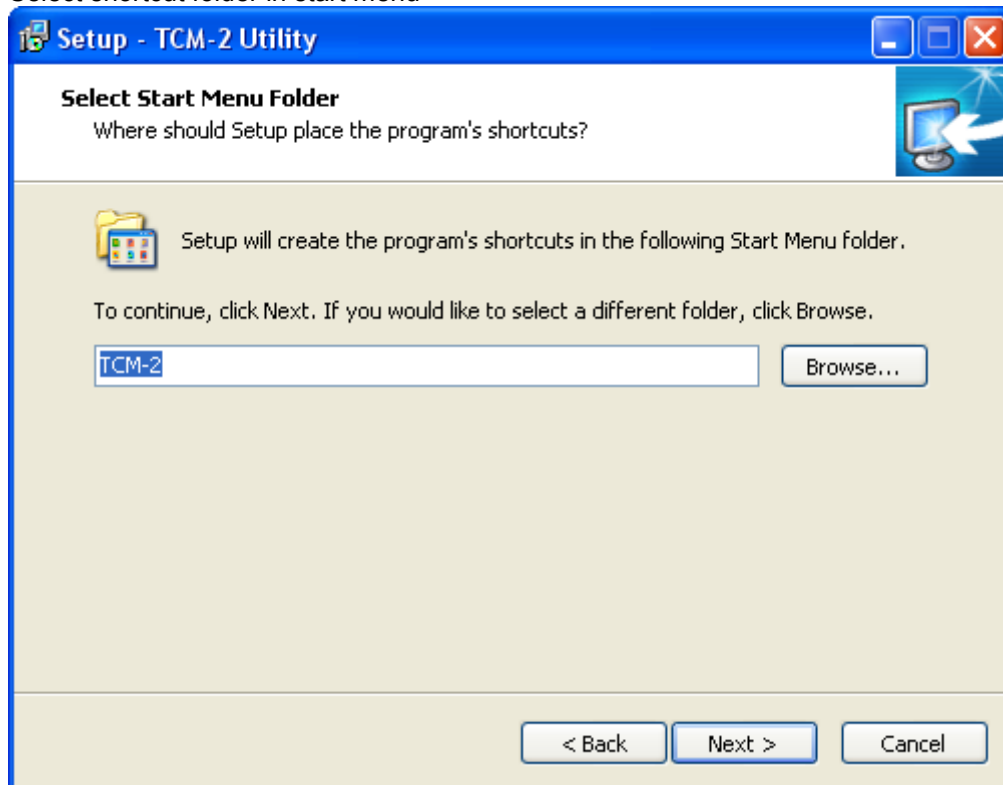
Setup - TCM-2 Utility

Select Start Menu Folder
Where should Setup place the program's shortcuts?

Setup will create the program's shortcuts in the following Start Menu folder.

To continue, click Next. If you would like to select a different folder, click Browse.

TCM-2

Browse...

< Back

Next >

Cancel